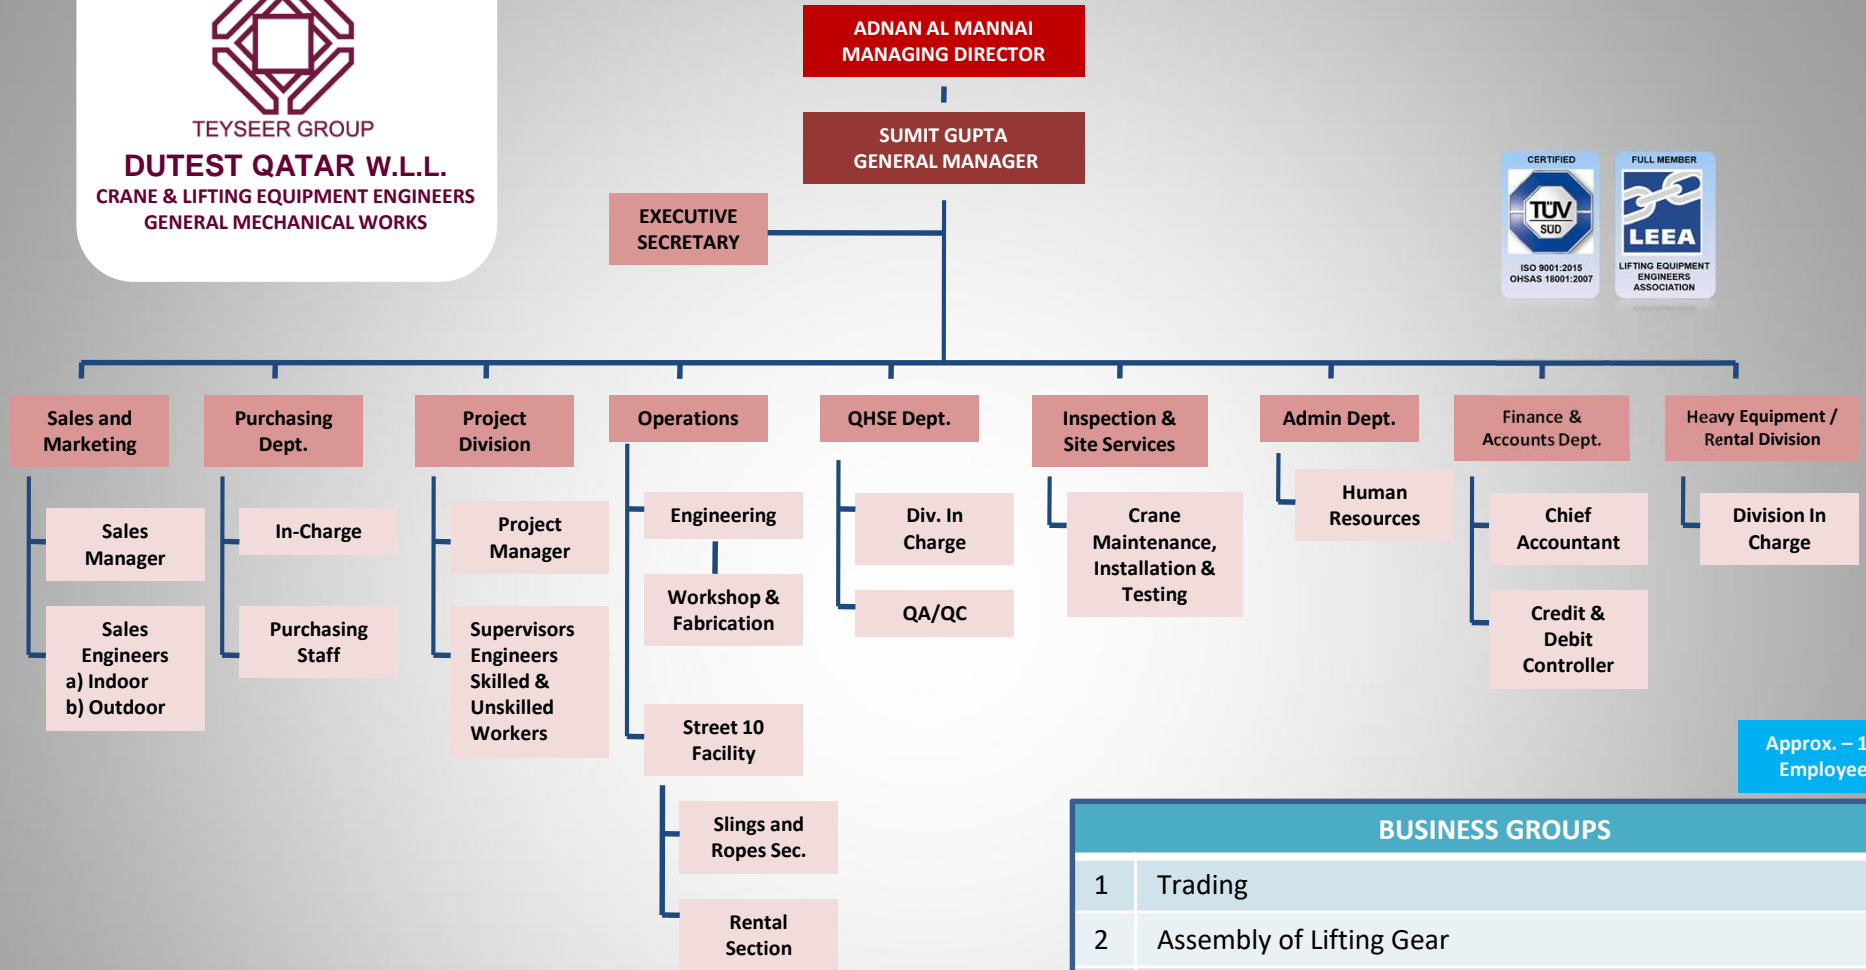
TEYSEER GROUP
DUTEST QATAR W.L.L.
CRANE & LIFTING EQUIPMENT ENGINEERS
GENERAL MECHANICAL WORKS

ADNAN AL MANNAI
MANAGING DIRECTOR

SUMIT GUPTA
GENERAL MANAGER

EXECUTIVE SECRETARY

CERTIFIED
TÜV SÜD
ISO 9001:2015
OHSAS 18001:2007

FULL MEMBER
LEEA
LIFTING EQUIPMENT ENGINEERS ASSOCIATION

Sales and Marketing

Sales Manager

Sales Engineers
a) Indoor
b) Outdoor

Purchasing Dept.

In-Charge

Purchasing Staff

Project Division

Project Manager

Supervisors Engineers Skilled & Unskilled Workers

Operations

Engineering

Workshop & Fabrication

Street 10 Facility

Slings and Ropes Sec.

Rental Section

QHSE Dept.

Div. In Charge

QA/QC

Inspection & Site Services

Crane Maintenance, Installation & Testing

Admin Dept.

Human Resources

Finance & Accounts Dept.

Chief Accountant

Credit & Debit Controller

Heavy Equipment / Rental Division

Division In Charge

Approx. – 1
Employee

| BUSINESS GROUPS | |
|---|---|
| 1 | Trading |
| 2 | Assembly of Lifting Gear |